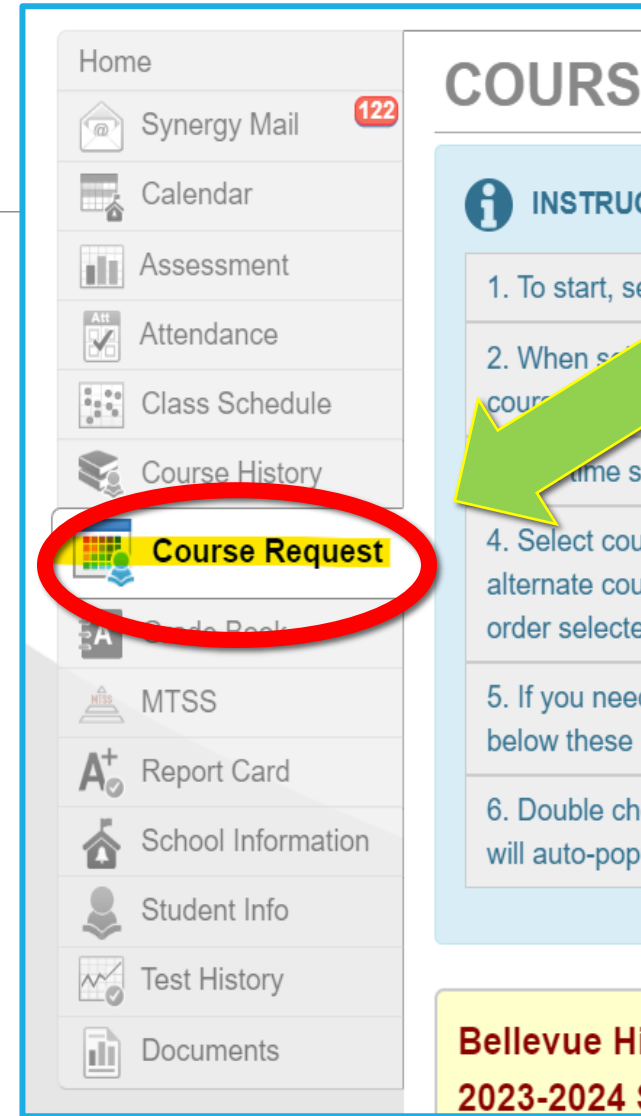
Home
Synergy Mail 122
Calendar
Assessment
Att
Attendance
Class Schedule
Course History
Course Request
Grade Book
MTSS
MTSS
Report Card
School Information
Student Info
Test History
Documents

COURS

INSTRUC

1. To start, se

2. When s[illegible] cours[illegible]

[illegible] time s

4. Select cou alternate cou order selecte

5. If you nee below these

6. Double ch will auto-pop

Bellevue Hi
2023-2024 S